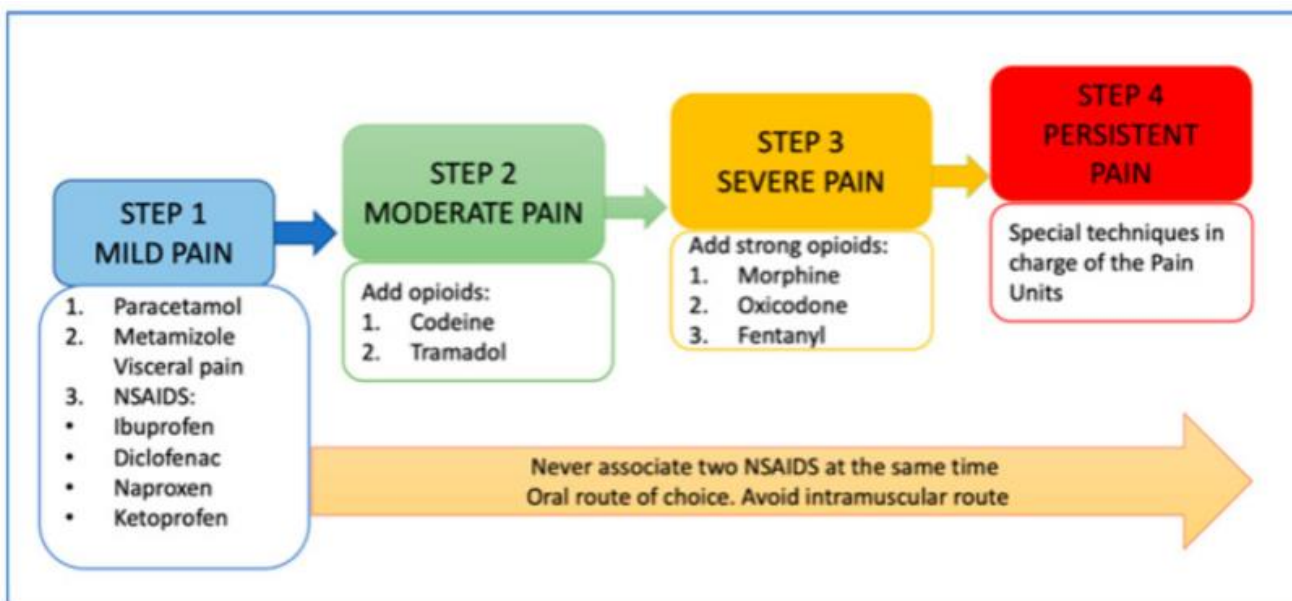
STEP 1
MILD PAIN

1. Paracetamol
2. Metamizole Visceral pain
3. NSAIDS:
• Ibuprofen
• Diclofenac
• Naproxen
• Ketoprofen

STEP 2
MODERATE PAIN

Add opioids:
1. Codeine
2. Tramadol

STEP 3
SEVERE PAIN

Add strong opioids:
1. Morphine
2. Oxicodone
3. Fentanyl

STEP 4
PERSISTENT PAIN

Special techniques in charge of the Pain Units

Never associate two NSAIDS at the same time
Oral route of choice. Avoid intramuscular route